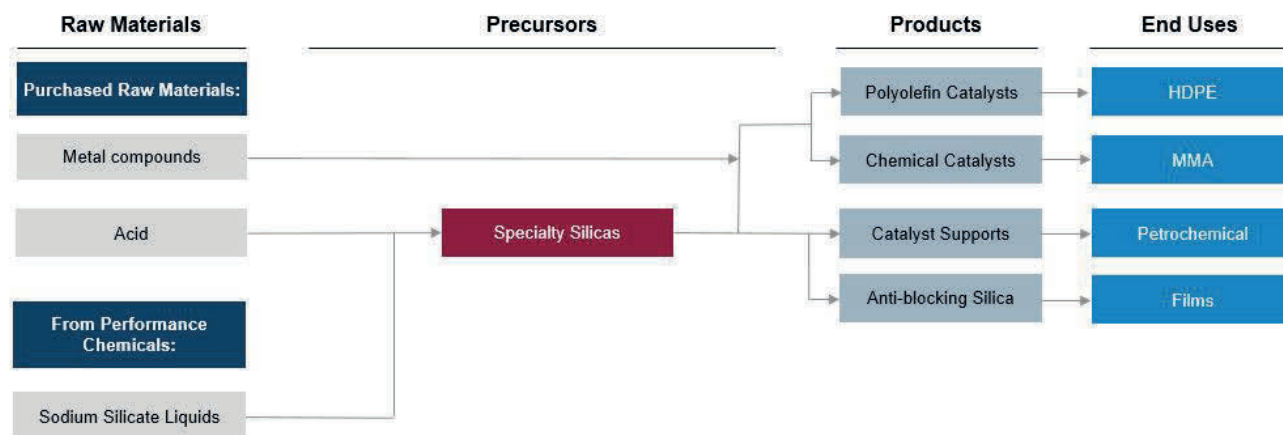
Raw Materials

Precursors

Products

End Uses

Purchased Raw Materials:

Metal compounds

Acid

From Performance Chemicals:

Sodium Silicate Liquids

Specialty Silicas

Polyolefin Catalysts

Chemical Catalysts

Catalyst Supports

Anti-blocking Silica

HDPE

MMA

Petrochemical

Films